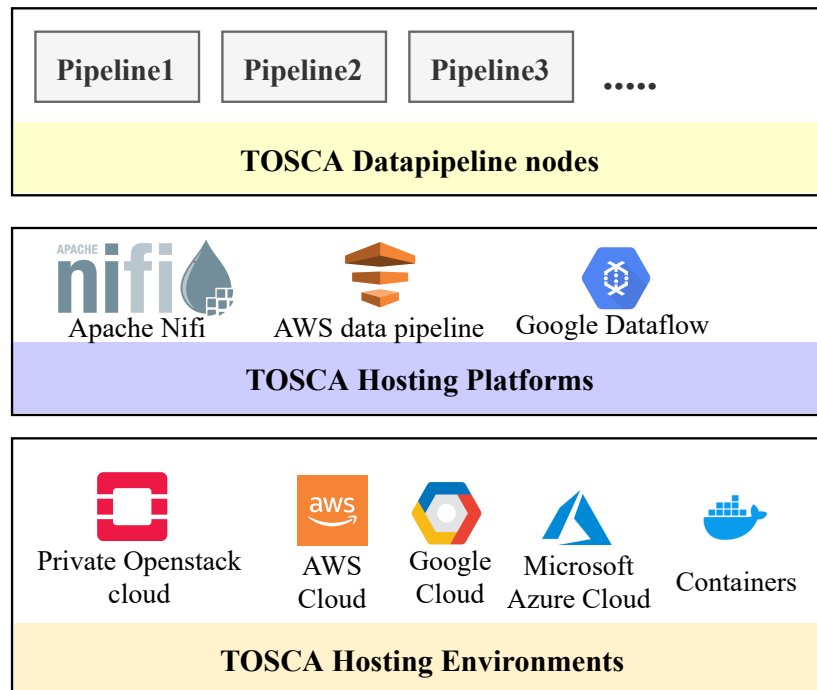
Pipeline1

Pipeline2

Pipeline3

.....

TOSCA Datapipeline nodes

APACHE nifi

Apache Nifi

AWS data pipeline

Google Dataflow

TOSCA Hosting Platforms

Private Openstack cloud

aws

AWS Cloud

Google Cloud

Microsoft Azure Cloud

Containers

TOSCA Hosting Environments